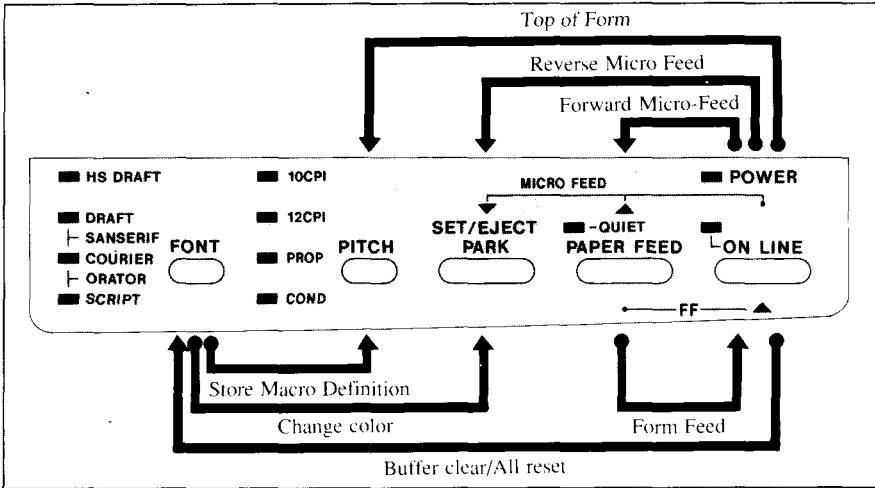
Top of Form

Reverse Micro Feed

Forward Micro-Feed

HS DRAFT

DRAFT
SANSERIF
COURIER
ORATOR
SCRIPT

FONT

10CPI

12CPI

PROP

COND

PITCH

MICRO FEED

SET/EJECT
PARK

-QUIET
PAPER FEED

POWER

ON LINE

FF

Store Macro Definition

Change color

Form Feed

Buffer clear/All reset